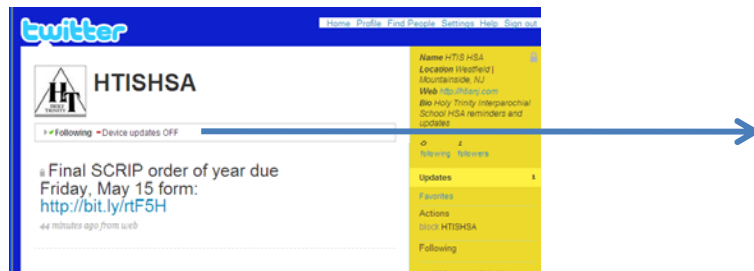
twitter

Home Profile Find People Settings Help Sign out

HT
HOLY TRINITY

HTISHSA

Following Device updates OFF

Final SCRIP order of year due Friday, May 15 form: http://bit.ly/rtF5H

44 minutes ago from web

Name HTIS HSA
Location Westfield | Mountainside, NJ
Web http://htisnj.com
Bio Holy Trinity Interparochial School HSA reminders and updates

0 following
1 followers

Updates 1

Favorites

Actions
block HTISHSA

Following